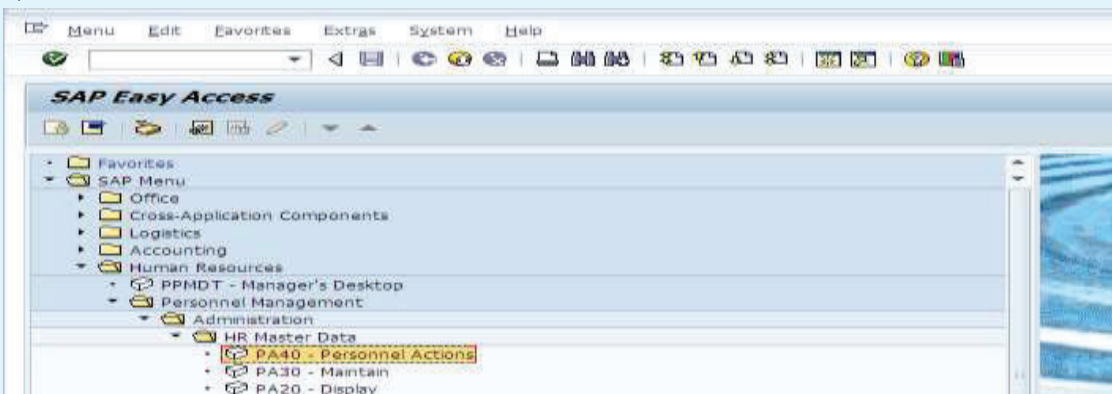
Menu Edit Favorites Extras System Help

SAP Easy Access

Favorites
SAP Menu
Office
Cross-Application Components
Logistics
Accounting
Human Resources
PPMDT - Manager's Desktop
Personnel Management
Administration
HR Master Data
PA40 - Personnel Actions
PA30 - Maintain
PA20 - Display